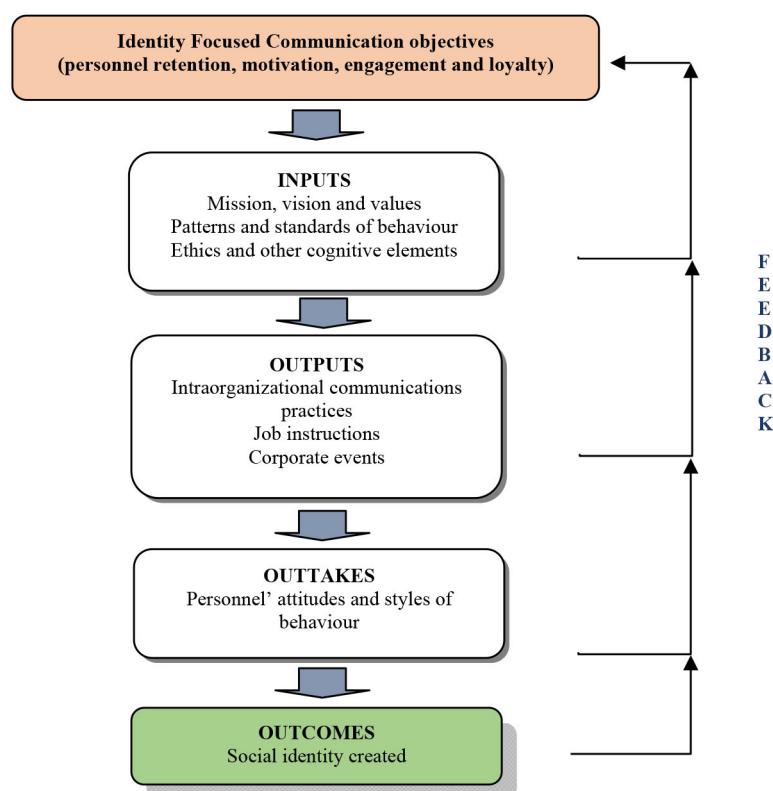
Identity Focused Communication objectives
(personnel retention, motivation, engagement and loyalty)

INPUTS
Mission, vision and values
Patterns and standards of behaviour
Ethics and other cognitive elements

OUTPUTS
Intraorganizational communications practices
Job instructions
Corporate events

OUTTAKES
Personnel' attitudes and styles of behaviour

OUTCOMES
Social identity created

F
E
E
D
B
A
C
K